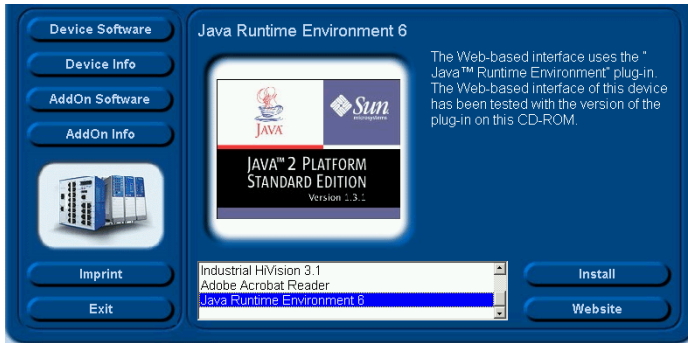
Device Software

Device Info

AddOn Software

AddOn Info

Imprint

Exit

Java Runtime Environment 6

JAVA

Sun microsystems

JAVA™2 PLATFORM
STANDARD EDITION
Version 1.3.1

The Web-based interface uses the " Java™ Runtime Environment" plug-in. The Web-based interface of this device has been tested with the version of the plug-in on this CD-ROM.

Industrial HiVision 3.1
Adobe Acrobat Reader
Java Runtime Environment 6

Install

Website